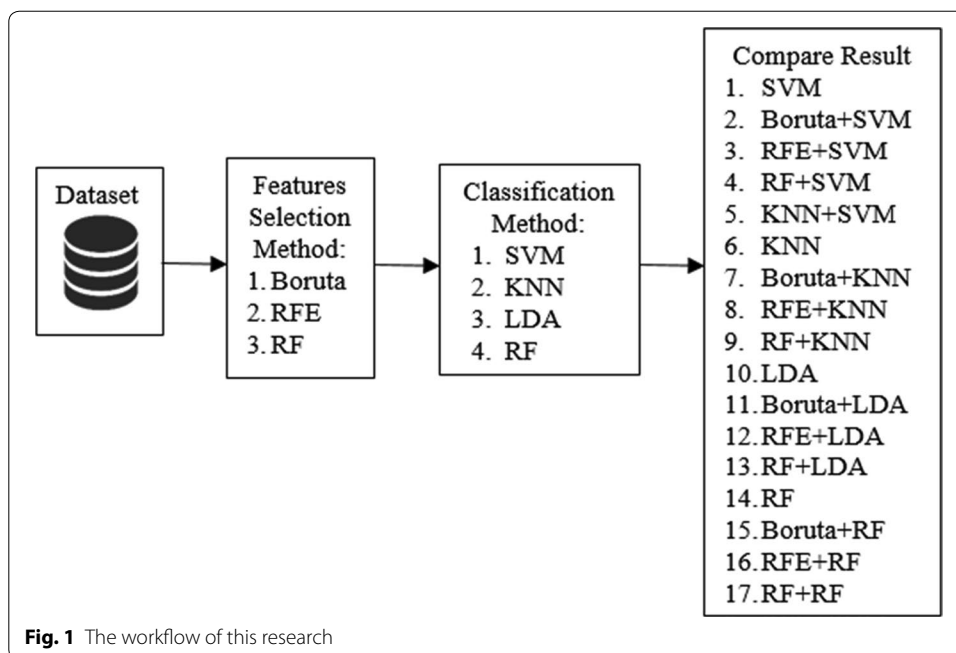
Dataset

Features Selection Method:
1. Boruta
2. RFE
3. RF

Classification Method:
1. SVM
2. KNN
3. LDA
4. RF

Compare Result
1. SVM
2. Boruta+SVM
3. RFE+SVM
4. RF+SVM
5. KNN+SVM
6. KNN
7. Boruta+KNN
8. RFE+KNN
9. RF+KNN
10. LDA
11. Boruta+LDA
12. RFE+LDA
13. RF+LDA
14. RF
15. Boruta+RF
16. RFE+RF
17. RF+RF

**Fig. 1** The workflow of this research